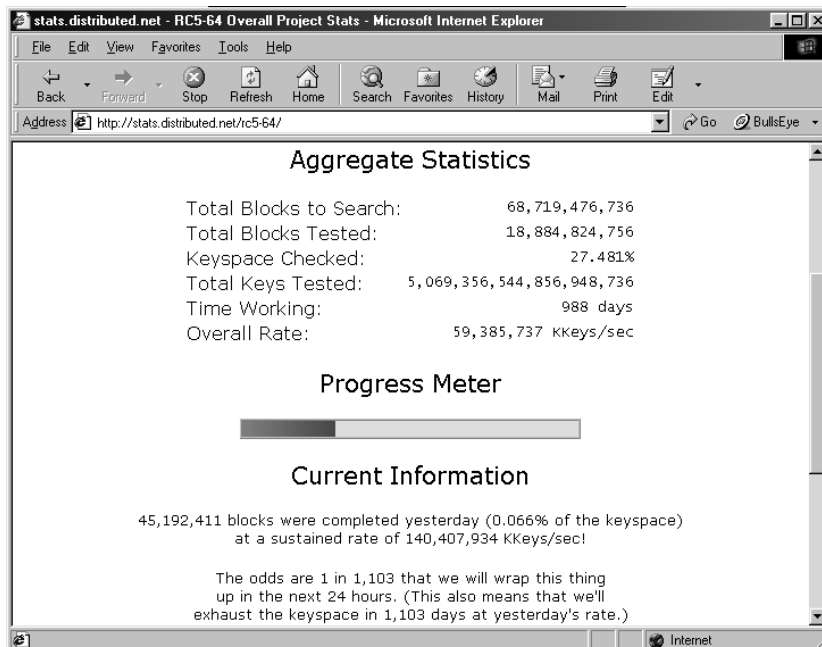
stats.distributed.net - RC5-64 Overall Project Stats - Microsoft Internet Explorer

File Edit View Favorites Tools Help

Back Forward Stop Refresh Home Search Favorites History Mail Print Edit

Address http://stats.distributed.net/rc5-64/ Go BullsEye

Aggregate Statistics

| | |
|---|---|
| Total Blocks to Search: | 68,719,476,736 |
| Total Blocks Tested: | 18,884,824,756 |
| Keyspace Checked: | 27.481% |
| Total Keys Tested: | 5,069,356,544,856,948,736 |
| Time Working: | 988 days |
| Overall Rate: | 59,385,737 KKeys/sec |

Progress Meter

Current Information

45,192,411 blocks were completed yesterday (0.066% of the keyspace) at a sustained rate of 140,407,934 KKeys/sec!

The odds are 1 in 1,103 that we will wrap this thing up in the next 24 hours. (This also means that we'll exhaust the keyspace in 1,103 days at yesterday's rate.)

Internet